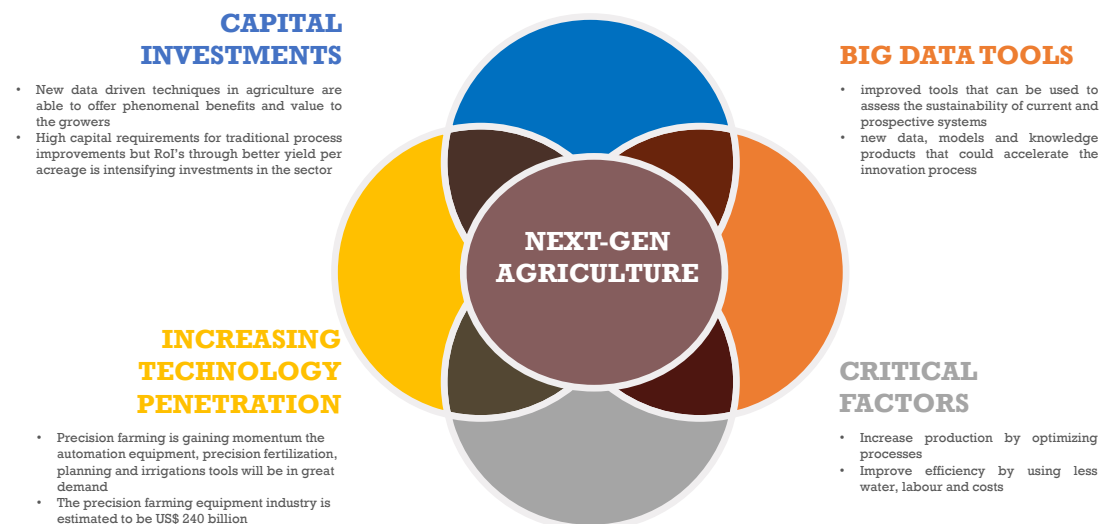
CAPITAL INVESTMENTS

• New data driven techniques in agriculture are able to offer phenomenal benefits and value to the growers
• High capital requirements for traditional process improvements but RoI's through better yield per acreage is intensifying investments in the sector

BIG DATA TOOLS

• improved tools that can be used to assess the sustainability of current and prospective systems
• new data, models and knowledge products that could accelerate the innovation process

NEXT-GEN AGRICULTURE

INCREASING TECHNOLOGY PENETRATION

• Precision farming is gaining momentum the automation equipment, precision fertilization, planning and irrigations tools will be in great demand
• The precision farming equipment industry is estimated to be US$ 240 billion

CRITICAL FACTORS

• Increase production by optimizing processes
• Improve efficiency by using less water, labour and costs